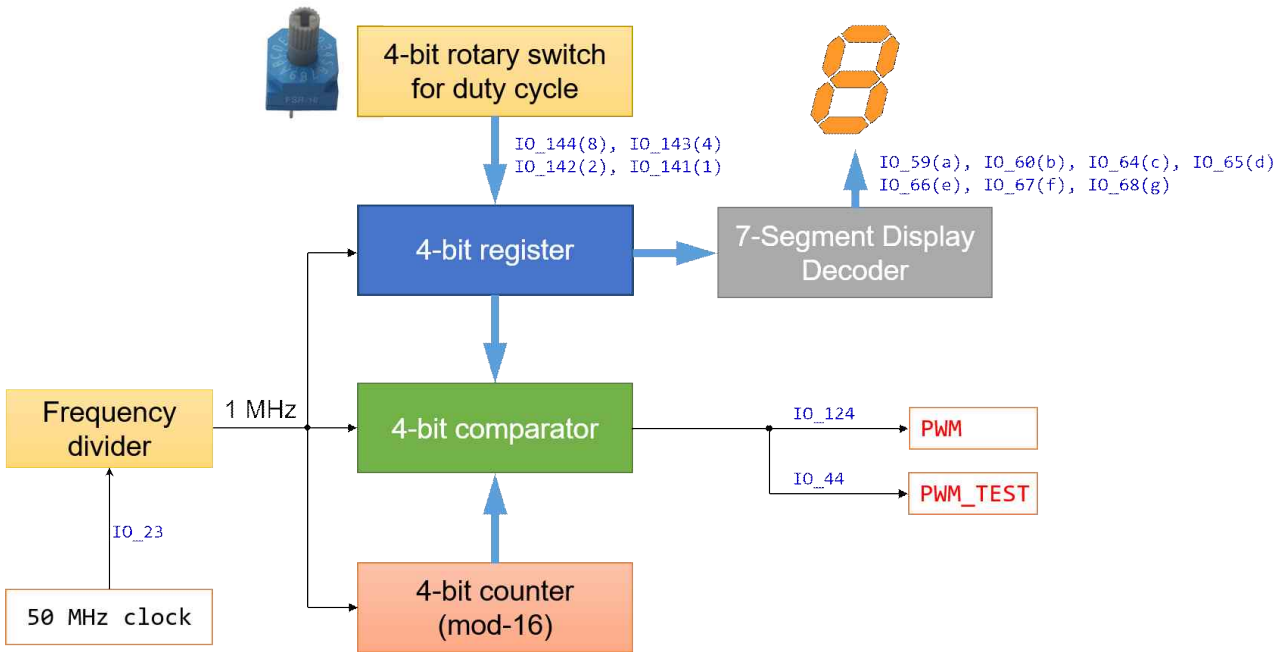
4-bit rotary switch for duty cycle

IO_144(8), IO_143(4)
IO_142(2), IO_141(1)

IO_59(a), IO_60(b), IO_64(c), IO_65(d)
IO_66(e), IO_67(f), IO_68(g)

4-bit register

7-Segment Display Decoder

Frequency divider

1 MHz

4-bit comparator

IO_124

PWM

IO_44

PWM_TEST

IO_23

50 MHz clock

4-bit counter (mod-16)